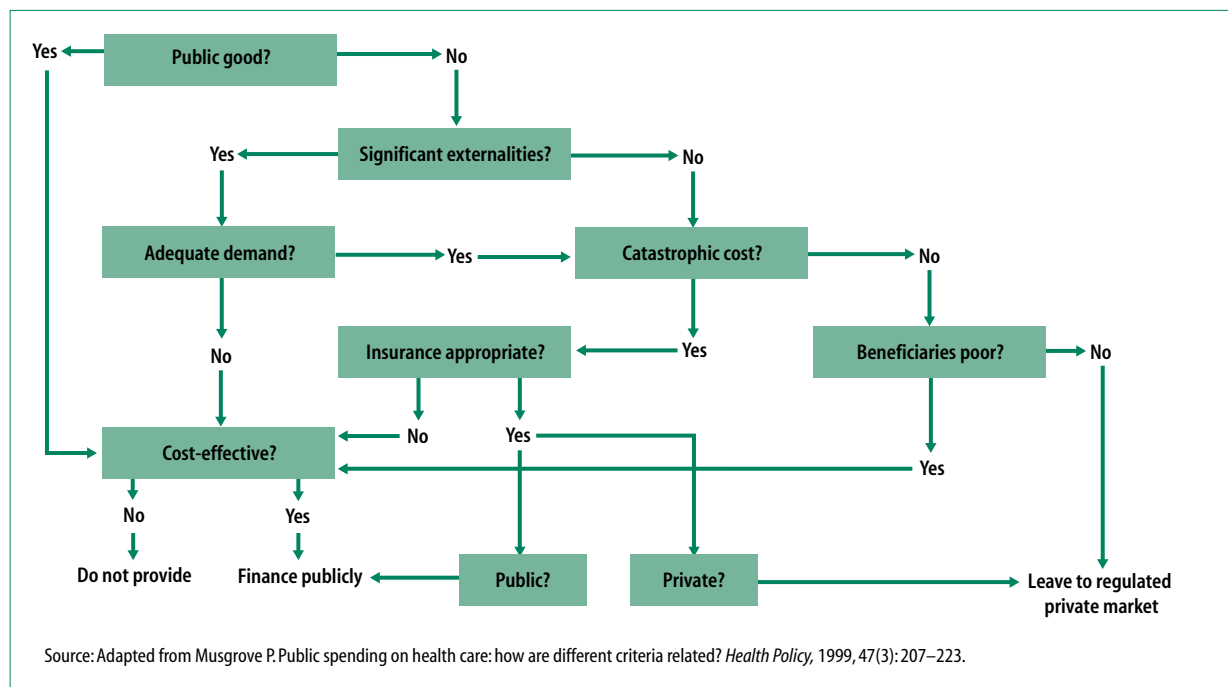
Yes
Public good?
No
Yes
Significant externalities?
No
Adequate demand?
Yes
Catastrophic cost?
No
No
Insurance appropriate?
Yes
Beneficiaries poor?
No
Cost-effective?
No
Yes
Yes
No
Yes
Do not provide
Finance publicly
Public?
Private?
Leave to regulated private market

Source: Adapted from Musgrove P. Public spending on health care: how are different criteria related? *Health Policy,* 1999, 47(3): 207–223.